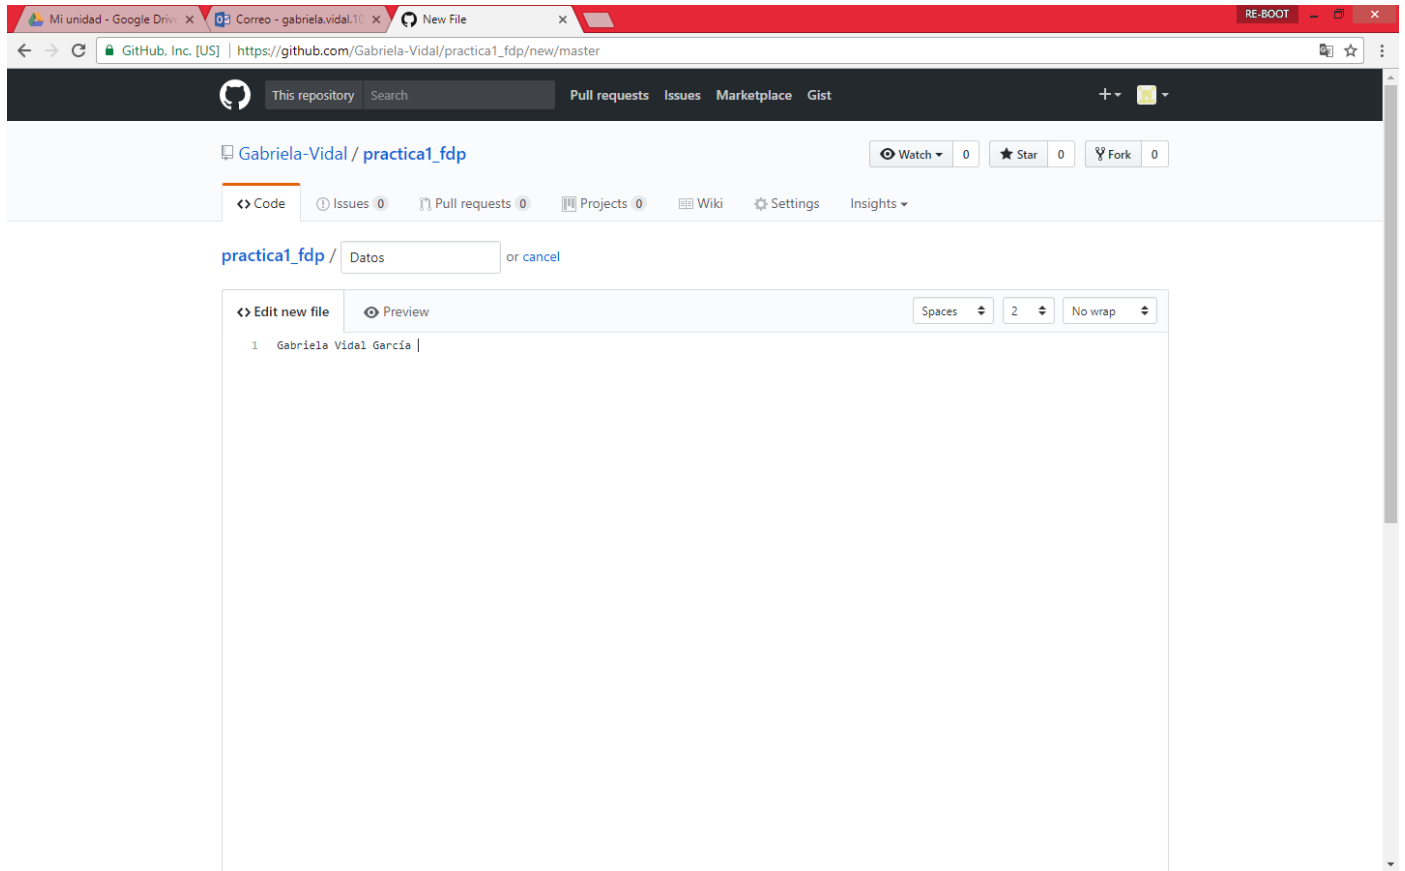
Mi unidad - Google Driv ×
Correo - gabriela.vidal.1 ×
New File ×
RE-BOOT

GitHub, Inc. [US] | https://github.com/Gabriela-Vidal/practica1_fdp/new/master

This repository Search
Pull requests Issues Marketplace Gist

Gabriela-Vidal / practica1_fdp
Watch 0 Star 0 Fork 0

<> Code Issues 0 Pull requests 0 Projects 0 Wiki Settings Insights

practica1_fdp / Datos or cancel

<> Edit new file Preview
Spaces 2 No wrap

1 Gabriela Vidal García